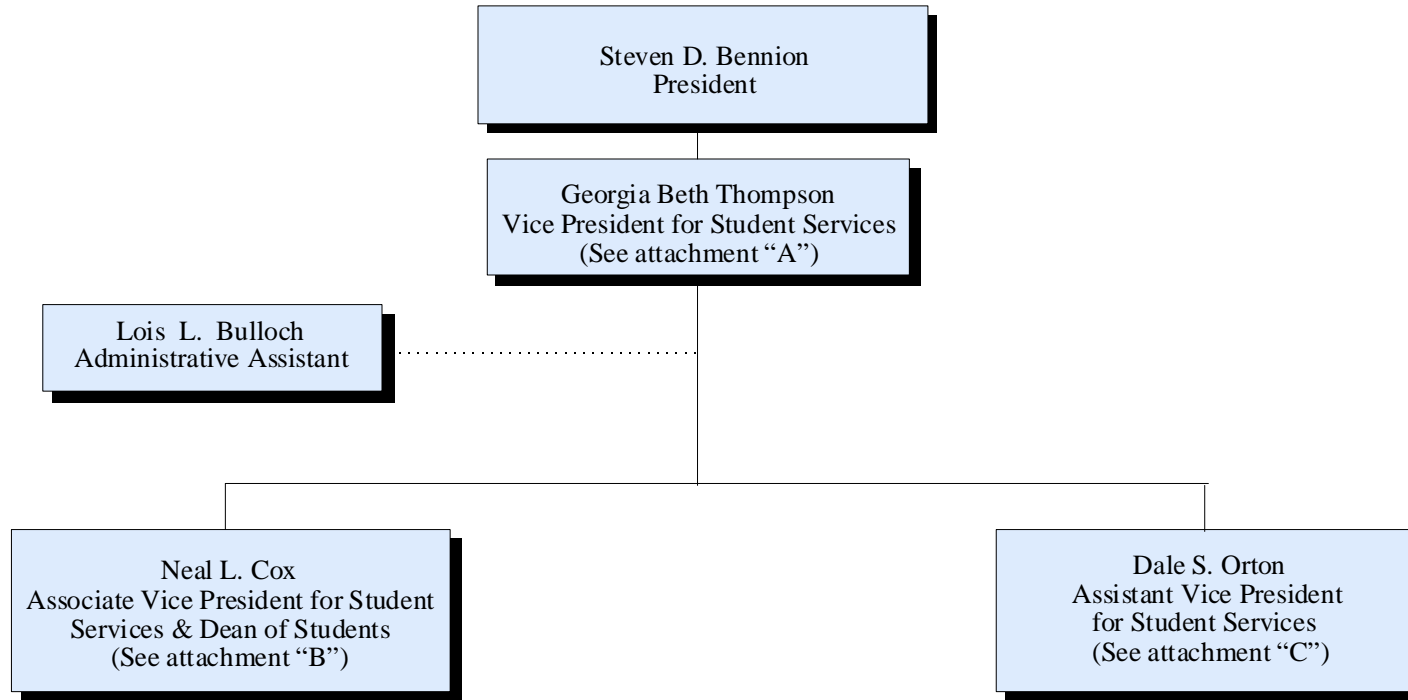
Steven D. Bennion
President

Georgia Beth Thompson
Vice President for Student Services
(See attachment "A")

Lois L. Bulloch
Administrative Assistant

Neal L. Cox
Associate Vice President for Student Services & Dean of Students
(See attachment "B")

Dale S. Orton
Assistant Vice President for Student Services
(See attachment "C")